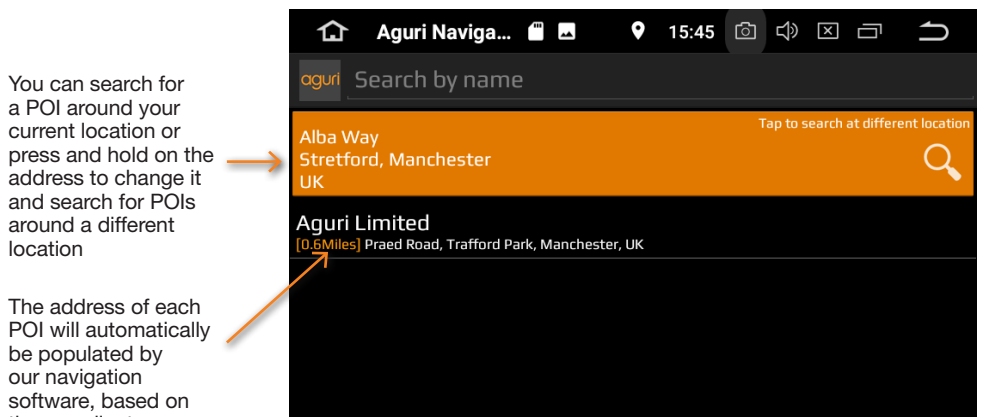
You can search for a POI around your current location or press and hold on the address to change it and search for POIs around a different location

The address of each POI will automatically be populated by our navigation software, based on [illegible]

Aguri Naviga...

15:45

aguri Search by name

Tap to search at different location

Alba Way
Stretford, Manchester
UK

Aguri Limited
[0.6Miles] Praed Road, Trafford Park, Manchester, UK